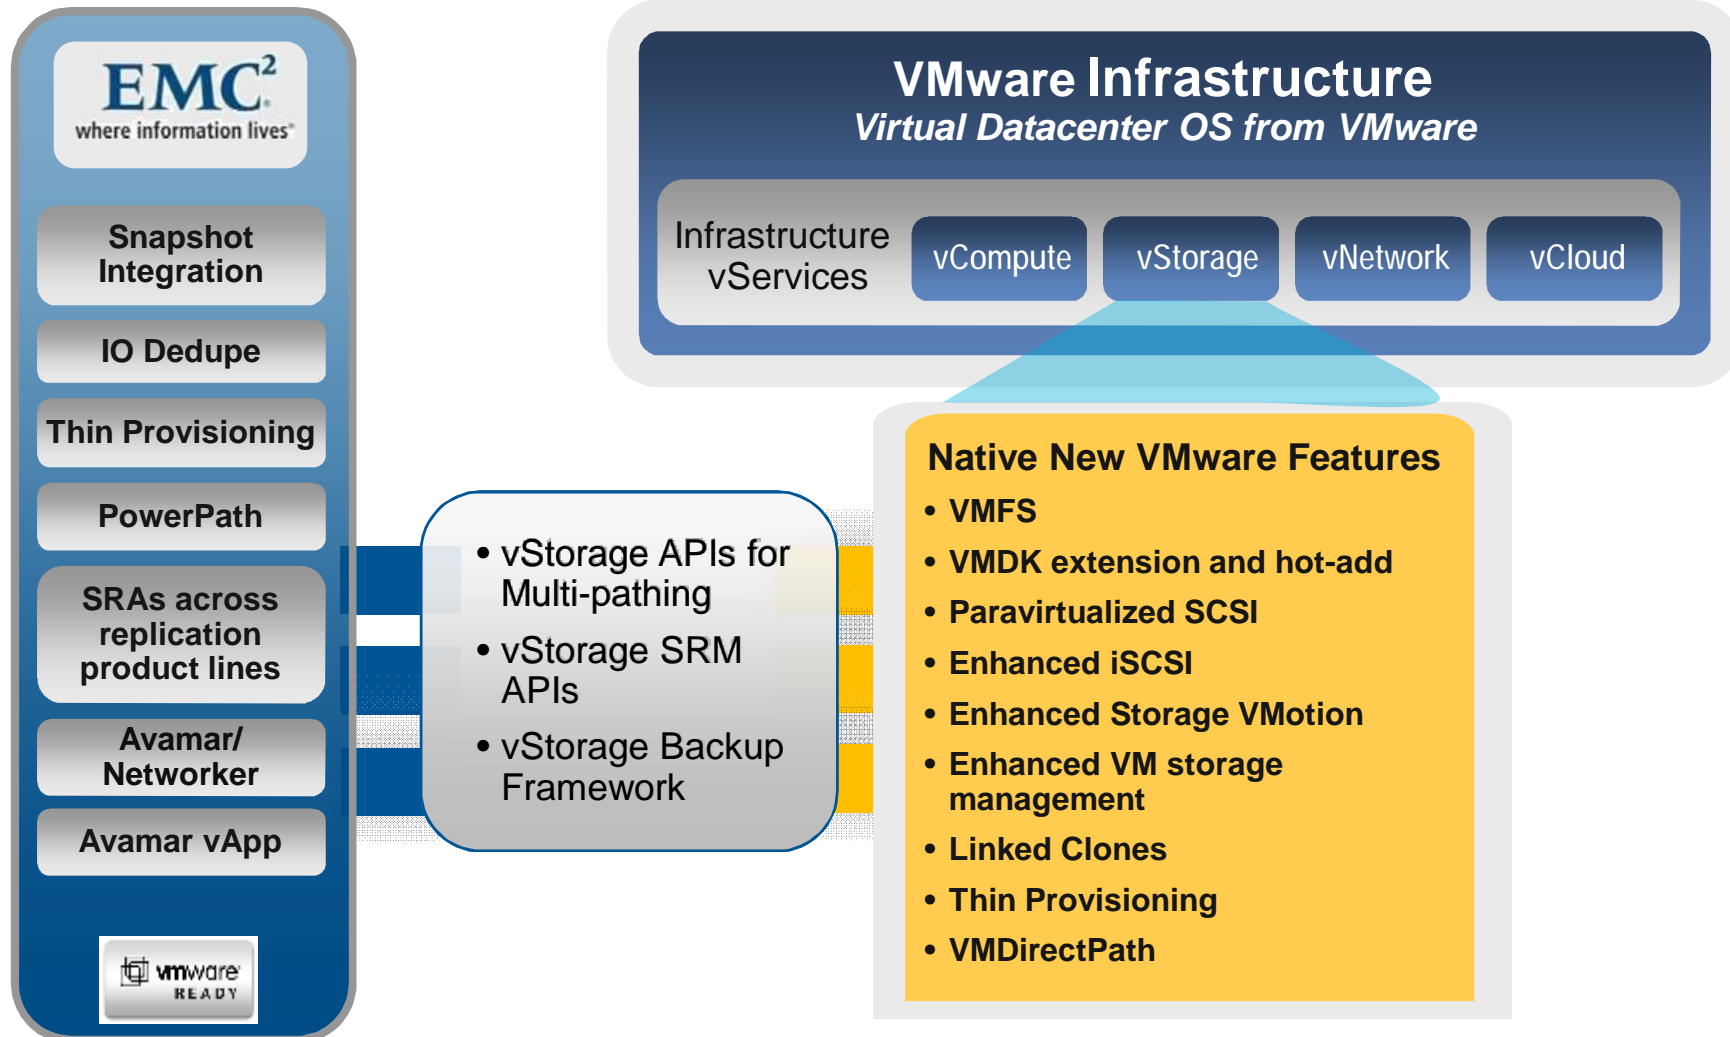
EMC²
where information lives®

Snapshot Integration

IO Dedupe

Thin Provisioning

PowerPath

SRAs across replication product lines

Avamar/ Networker

Avamar vApp

vmware READY

VMware Infrastructure
Virtual Datacenter OS from VMware

Infrastructure vServices

vCompute

vStorage

vNetwork

vCloud

• vStorage APIs for Multi-pathing
• vStorage SRM APIs
• vStorage Backup Framework

Native New VMware Features
• VMFS
• VMDK extension and hot-add
• Paravirtualized SCSI
• Enhanced iSCSI
• Enhanced Storage VMotion
• Enhanced VM storage management
• Linked Clones
• Thin Provisioning
• VMDirectPath